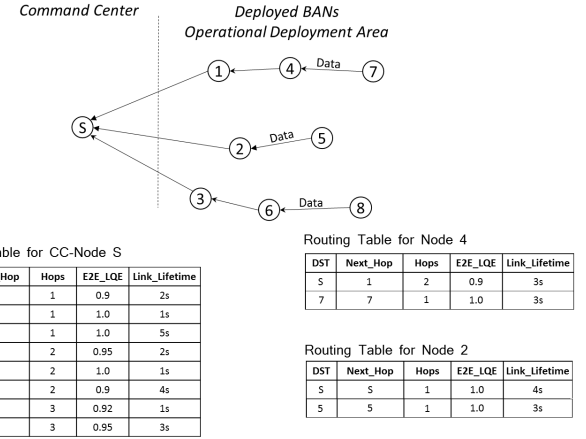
Command Center

Deployed BANs
Operational Deployment Area

S

1

4

7

Data

2

5

Data

3

6

8

Data

able for CC-Node S

| Hop | Hops | E2E_LQE | Link_Lifetime |
|---|---|---|---|
| | 1 | 0.9 | 2s |
| | 1 | 1.0 | 1s |
| | 1 | 1.0 | 5s |
| | 2 | 0.95 | 2s |
| | 2 | 1.0 | 1s |
| | 2 | 0.9 | 4s |
| | 3 | 0.92 | 1s |
| | 3 | 0.95 | 3s |

Routing Table for Node 4

| DST | Next_Hop | Hops | E2E_LQE | Link_Lifetime |
|---|---|---|---|---|
| S | 1 | 2 | 0.9 | 3s |
| 7 | 7 | 1 | 1.0 | 3s |

Routing Table for Node 2

| DST | Next_Hop | Hops | E2E_LQE | Link_Lifetime |
|---|---|---|---|---|
| S | S | 1 | 1.0 | 4s |
| 5 | 5 | 1 | 1.0 | 3s |